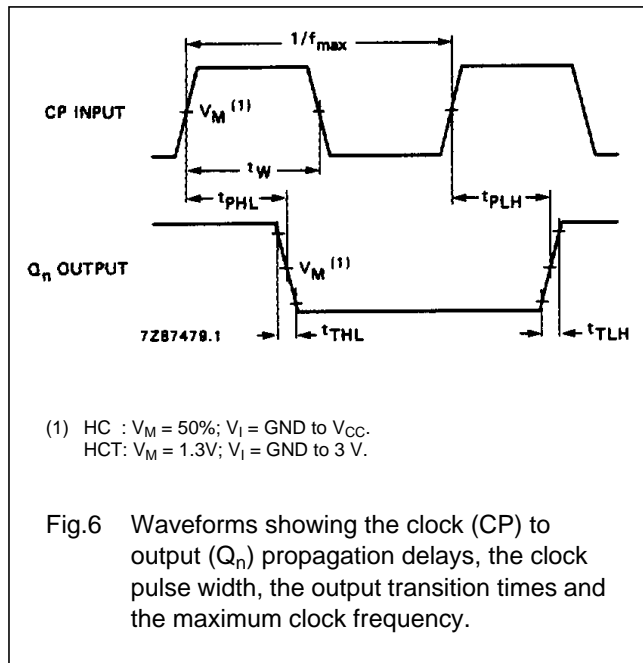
$1/f_{max}$

CP INPUT

$V_M$ (1)

$t_W$

$t_{PHL}$

$t_{PLH}$

$Q_n$ OUTPUT

$V_M$ (1)

7Z87479.1

$t_{THL}$

$t_{TLH}$

(1) HC : $V_M = 50\%$; $V_I$ = GND to $V_{CC}$.
HCT: $V_M = 1.3V$; $V_I$ = GND to 3 V.

Fig.6 Waveforms showing the clock (CP) to output ($Q_n$) propagation delays, the clock pulse width, the output transition times and the maximum clock frequency.